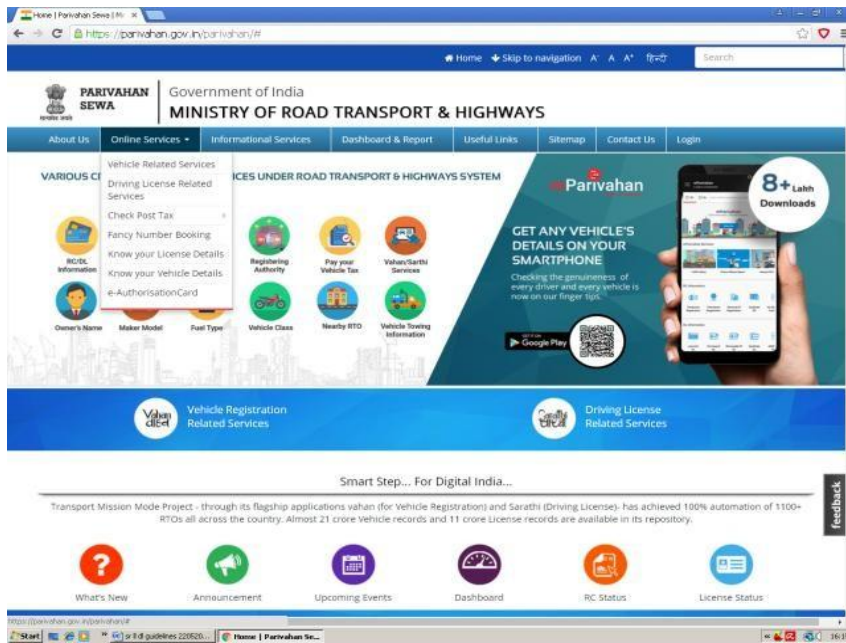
Home | Parivahan Sewa | M ×

https://parivahan.gov.in/parivahan/#

Home Skip to navigation A⁻ A A⁺ हिन्दी Search

PARIVAHAN SEWA

Government of India
MINISTRY OF ROAD TRANSPORT & HIGHWAYS

About Us | Online Services | Informational Services | Dashboard & Report | Useful Links | Sitemap | Contact Us | Login

Vehicle Related Services
Driving License Related Services
Check Post Tax
Fancy Number Booking
Know your License Details
Know your Vehicle Details
e-AuthorisationCard

VARIOUS CI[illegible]ICES UNDER ROAD TRANSPORT & HIGHWAYS SYSTEM

RC/DL Information
Registering Authority
Pay your Vehicle Tax
Vahan/Sarthi Services
Owner's Name
Maker Model
Fuel Type
Vehicle Class
Nearby RTO
Vehicle Towing Information

mParivahan

8+ Lakh Downloads

GET ANY VEHICLE'S DETAILS ON YOUR SMARTPHONE

Checking the genuineness of every driver and every vehicle is now on our finger tips.

Google Play

Vahan
Vehicle Registration Related Services

Sarathi
Driving License Related Services

Smart Step... For Digital India...

Transport Mission Mode Project - through its flagship applications vahan (for Vehicle Registration) and Sarathi (Driving License)- has achieved 100% automation of 1100+ RTOs all across the country. Almost 21 crore Vehicle records and 11 crore License records are available in its repository.

feedback

What's New
Announcement
Upcoming Events
Dashboard
RC Status
License Status

https://parivahan.gov.in/parivahan/#

Start | sr ll dl guidelines 220520... | Home | Parivahan Se...